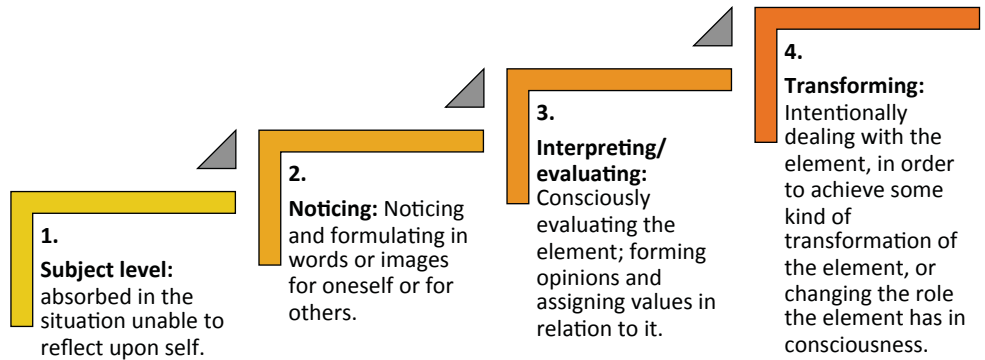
1.

**Subject level:** absorbed in the situation unable to reflect upon self.

2.

**Noticing:** Noticing and formulating in words or images for oneself or for others.

3.

**Interpreting/ evaluating:** Consciously evaluating the element; forming opinions and assigning values in relation to it.

4.

**Transforming:** Intentionally dealing with the element, in order to achieve some kind of transformation of the element, or changing the role the element has in consciousness.